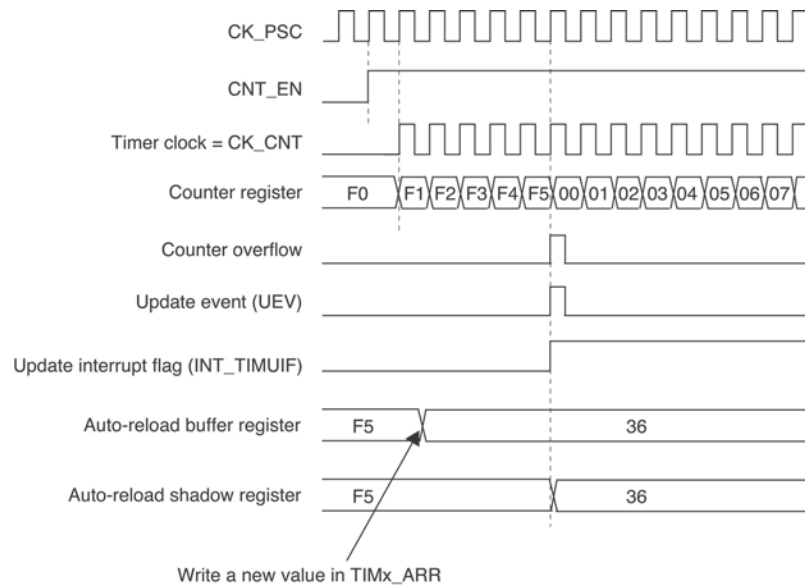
CK_PSC

CNT_EN

Timer clock = CK_CNT

Counter register F0 F1 F2 F3 F4 F5 00 01 02 03 04 05 06 07

Counter overflow

Update event (UEV)

Update interrupt flag (INT_TIMUIF)

Auto-reload buffer register F5 36

Auto-reload shadow register F5 36

Write a new value in TIMx_ARR